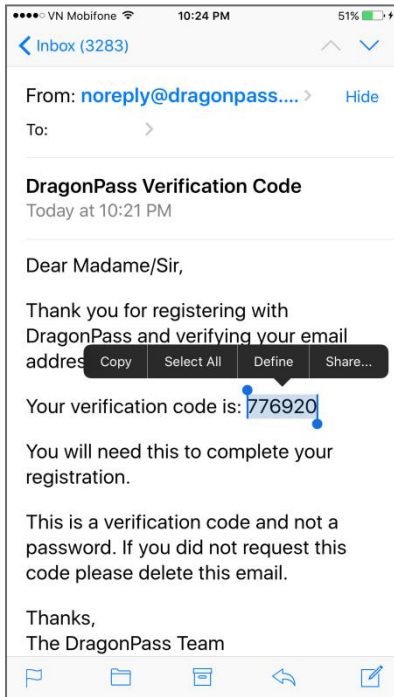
●●●●○ VN Mobifone 10:24 PM 51%

< Inbox (3283)

From: noreply@dragonpass.... > Hide
To: >

DragonPass Verification Code
Today at 10:21 PM

Dear Madame/Sir,

Thank you for registering with DragonPass and verifying your email addres

Copy Select All Define Share...

Your verification code is: 776920

You will need this to complete your registration.

This is a verification code and not a password. If you did not request this code please delete this email.

Thanks,
The DragonPass Team